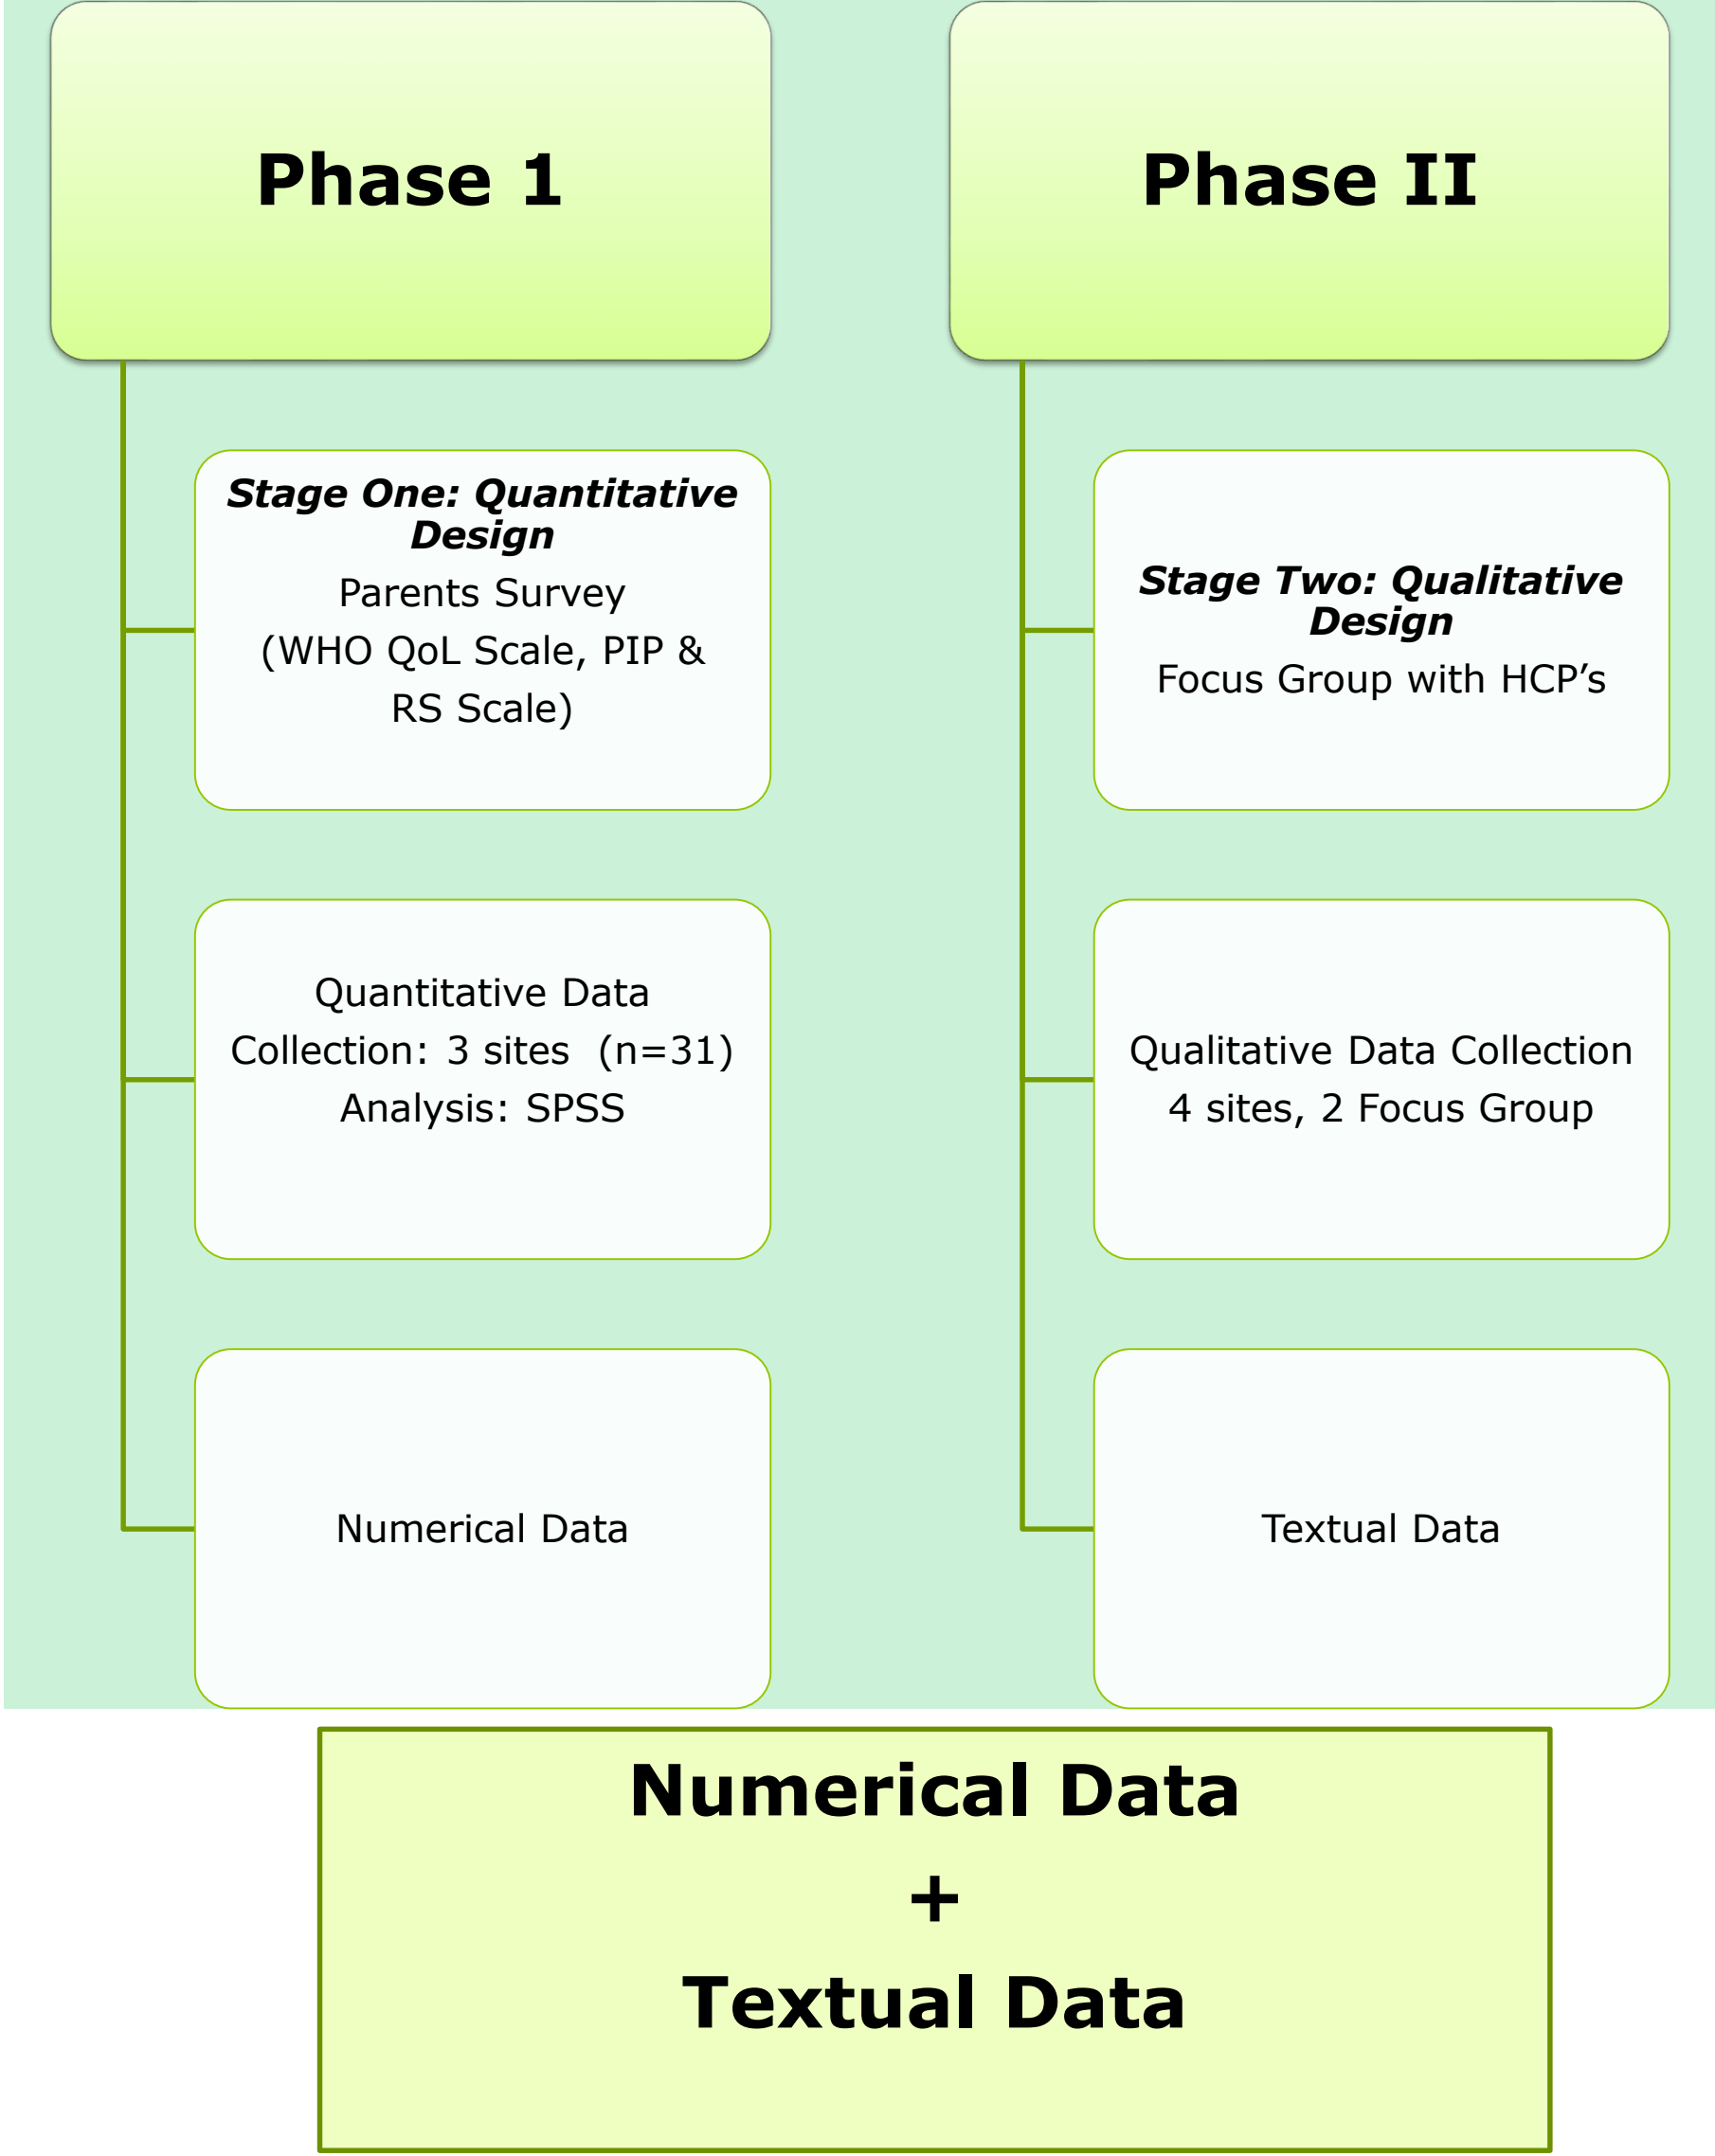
Phase 1

Stage One: Quantitative Design

Parents Survey (WHO QoL Scale, PIP & RS Scale)

Quantitative Data Collection: 3 sites (n=31) Analysis: SPSS

Numerical Data

Phase II

Stage Two: Qualitative Design

Focus Group with HCP's

Qualitative Data Collection 4 sites, 2 Focus Group

Textual Data

Numerical Data
+
Textual Data